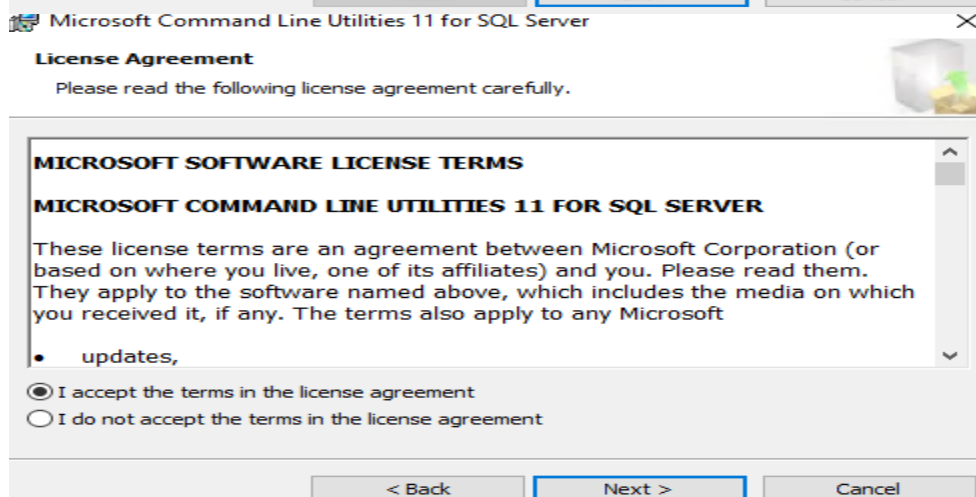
Microsoft Command Line Utilities 11 for SQL Server

License Agreement

Please read the following license agreement carefully.

MICROSOFT SOFTWARE LICENSE TERMS

MICROSOFT COMMAND LINE UTILITIES 11 FOR SQL SERVER

These license terms are an agreement between Microsoft Corporation (or based on where you live, one of its affiliates) and you. Please read them. They apply to the software named above, which includes the media on which you received it, if any. The terms also apply to any Microsoft

• updates,

I accept the terms in the license agreement

I do not accept the terms in the license agreement

< Back

Next >

Cancel